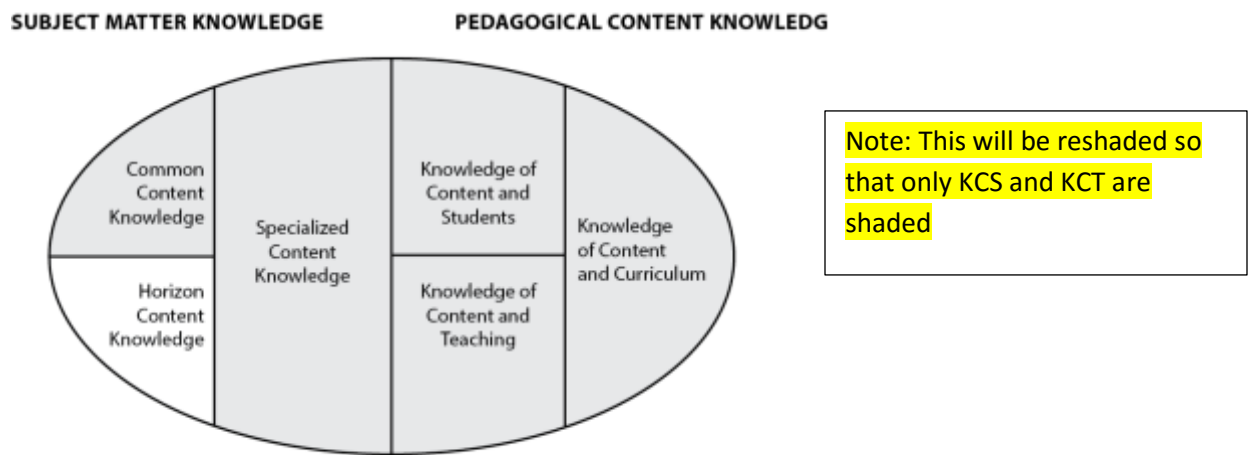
SUBJECT MATTER KNOWLEDGE

PEDAGOGICAL CONTENT KNOWLEDG

Common Content Knowledge

Horizon Content Knowledge

Specialized Content Knowledge

Knowledge of Content and Students

Knowledge of Content and Teaching

Knowledge of Content and Curriculum

Note: This will be reshaded so that only KCS and KCT are shaded